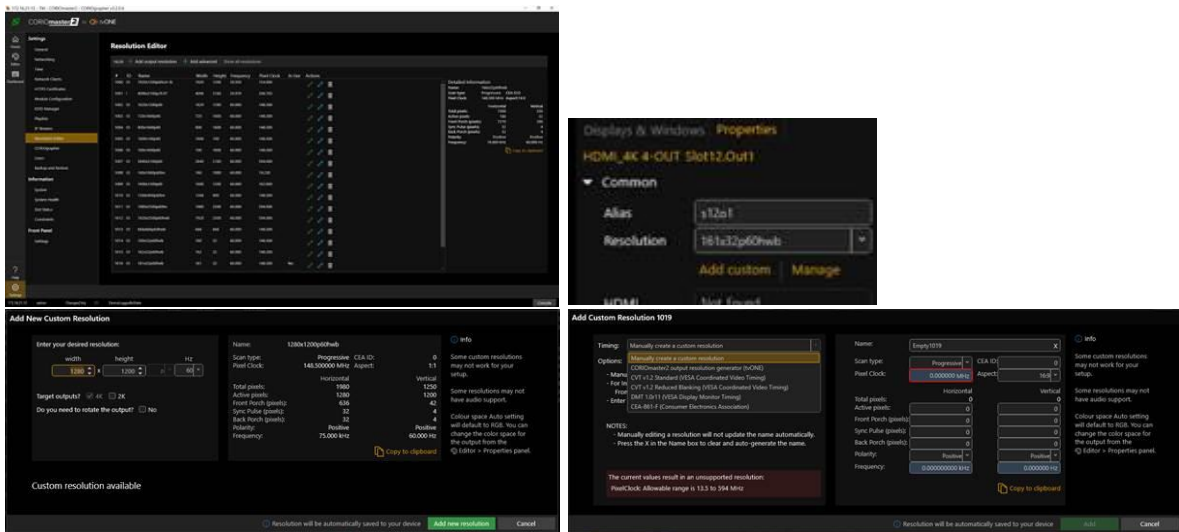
CORIOmaster2 | tvONE

Settings
General
Networking
Users
Network Clients
HTTPS Certificates
Module Configuration
EDID Manager
Playlists
IP Streams
Resolution Editor
CORIOgrapher
Colors
Backup and Restore
Information
System
System Health
Slot Status
Constraints
Front Panel
Settings

Resolution Editor

Add output resolution | Add advanced | Show all resolutions

Detailed information

Copy to clipboard

Displays & Windows | Properties
HDMI_4K 4-OUT Slot12.Out1
Common
Alias | s12o1
Resolution | 161x32p60hwb
Add custom | Manage
HDMI | Not found

Add New Custom Resolution

Enter your desired resolution:
width | height | Hz
1280 × 1200 p 60

Target outputs? 4K 2K
Do you need to rotate the output? No

Name: 1280x1200p60hwb
Scan type: Progressive | CEA ID: 0
Pixel Clock: 148.500000 MHz | Aspect: 1:1

| | Horizontal | Vertical |
|---|---|---|
| Total pixels: | 1980 | 1250 |
| Active pixels: | 1280 | 1200 |
| Front Porch (pixels): | 636 | 42 |
| Sync Pulse (pixels): | 32 | 4 |
| Back Porch (pixels): | 32 | 4 |
| Polarity: | Positive | Positive |
| Frequency: | 75.000 kHz | 60.000 Hz |

Copy to clipboard

Info
Some custom resolutions may not work for your setup.

Some resolutions may not have audio support.

Colour space Auto setting will default to RGB. You can change the color space for the output from the Editor > Properties panel.

Custom resolution available

Resolution will be automatically saved to your device | Add new resolution | Cancel

Add Custom Resolution 1019

Timing: Manually create a custom resolution
Manually create a custom resolution
CORIOmaster2 output resolution generator (tvONE)
CVT v1.2 Standard (VESA Coordinated Video Timing)
CVT v1.2 Reduced Blanking (VESA Coordinated Video Timing)
DMT 1.0r11 (VESA Display Monitor Timing)
CEA-861-F (Consumer Electronics Association)

Options:
- Manu
- For In
Front
- Enter

NOTES:
- Manually editing a resolution will not update the name automatically.
- Press the X in the Name box to clear and auto-generate the name.

The current values result in an unsupported resolution:
PixelClock: Allowable range is 13.5 to 594 MHz

Name: Empty1019
Scan type: Progressive | CEA ID: 0
Pixel Clock: 0.000000 MHz | Aspect: 16:9

| | Horizontal | Vertical |
|---|---|---|
| Total pixels: | 0 | 0 |
| Active pixels: | 0 | 0 |
| Front Porch (pixels): | 0 | 0 |
| Sync Pulse (pixels): | 0 | 0 |
| Back Porch (pixels): | 0 | 0 |
| Polarity: | Positive | Positive |
| Frequency: | 0.000000000 KHz | 0.000000 Hz |

Copy to clipboard

Info
Some custom resolutions may not work for your setup.

Some resolutions may not have audio support.

Colour space Auto setting will default to RGB. You can change the color space for the output from the Editor > Properties panel.

Resolution will be automatically saved to your device | Add | Cancel